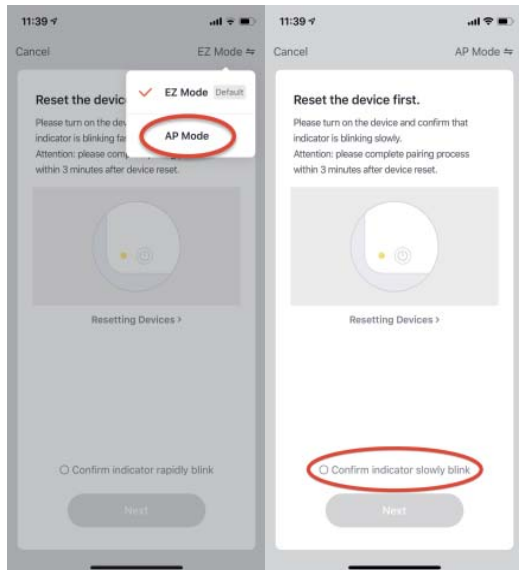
11:39

Cancel

EZ Mode ⇋

Reset the device

Please turn on the dev

indicator is blinking fa

Attention: please comp

within 3 minutes after device reset.

EZ Mode Default

AP Mode

Resetting Devices >

Confirm indicator rapidly blink

Next

11:39

Cancel

AP Mode ⇋

Reset the device first.

Please turn on the device and confirm that indicator is blinking slowly.

Attention: please complete pairing process within 3 minutes after device reset.

Resetting Devices >

Confirm indicator slowly blink

Next